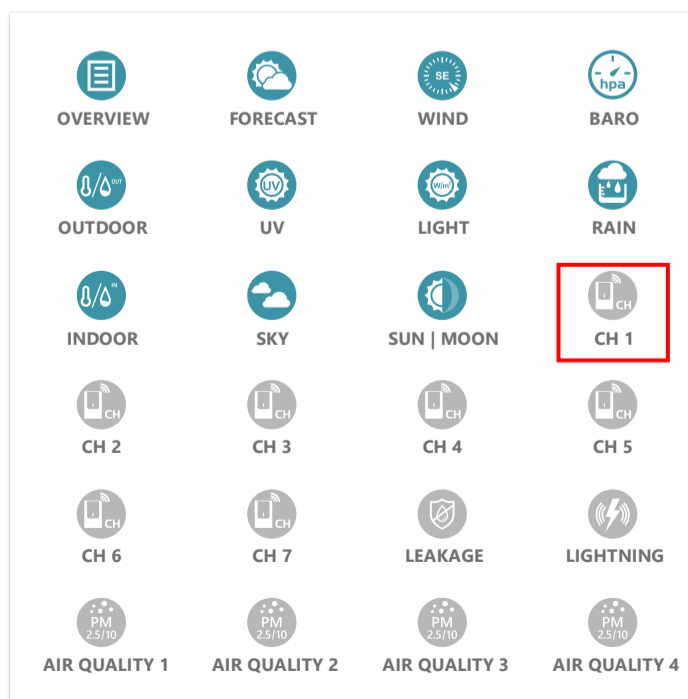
SE
OVERVIEW

FORECAST

WIND

hpa
BARO

OUT
OUTDOOR

UV
UV

W/m²
LIGHT

RAIN

IN
INDOOR

SKY

SUN | MOON

CH
CH 1

CH
CH 2

CH
CH 3

CH
CH 4

CH
CH 5

CH
CH 6

CH
CH 7

LEAKAGE

LIGHTNING

PM 2.5/10
AIR QUALITY 1

PM 2.5/10
AIR QUALITY 2

PM 2.5/10
AIR QUALITY 3

PM 2.5/10
AIR QUALITY 4